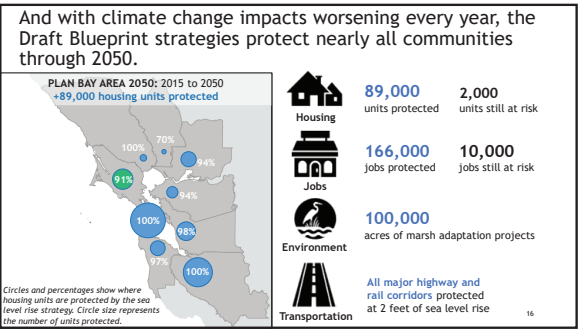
And with climate change impacts worsening every year, the Draft Blueprint strategies protect nearly all communities through 2050.

PLAN BAY AREA 2050: 2015 to 2050
+89,000 housing units protected

70%
100%
94%
91%
94%
100%
98%
97%
100%

Circles and percentages show where housing units are protected by the sea level rise strategy. Circle size represents the number of units protected.

Housing
89,000
units protected
2,000
units still at risk

Jobs
166,000
jobs protected
10,000
jobs still at risk

Environment
100,000
acres of marsh adaptation projects

Transportation
All major highway and rail corridors protected at 2 feet of sea level rise

16